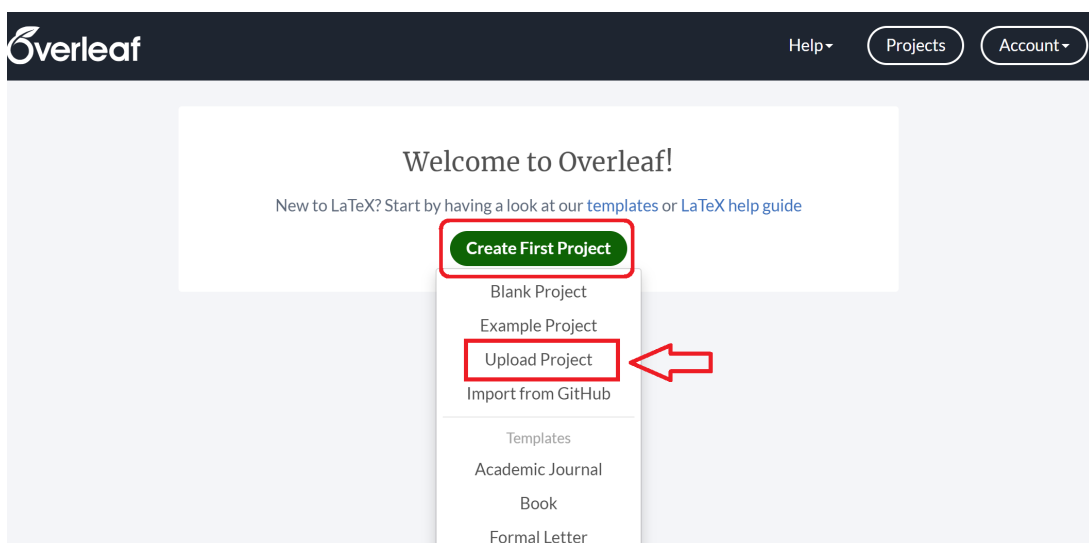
Overleaf

Help▾ Projects Account▾

Welcome to Overleaf!

New to LaTeX? Start by having a look at our templates or LaTeX help guide

Create First Project

Blank Project
Example Project
Upload Project
Import from GitHub

Templates
Academic Journal
Book
Formal Letter